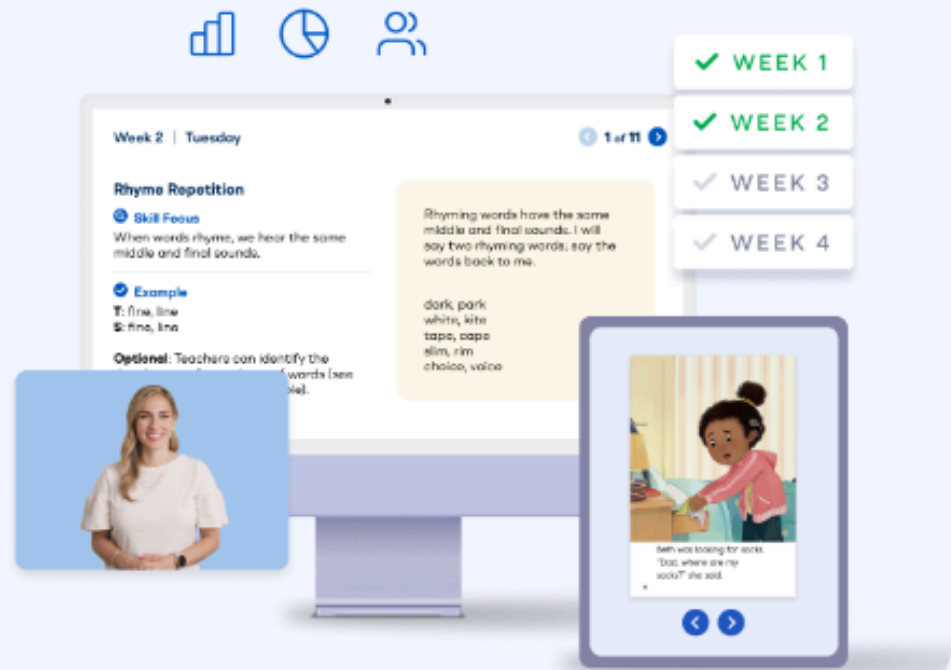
WEEK 1
WEEK 2
WEEK 3
WEEK 4

Week 2 | Tuesday

1 of 11

Rhyme Repetition

Skill Focus
When words rhyme, we hear the same middle and final sounds.

Example
T: fine, line
S: fine, line

Optional: Teachers can identify the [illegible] words (see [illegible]ble).

Rhyming words have the same middle and final sounds. I will say two rhyming words; say the words back to me.

dark, park
white, kite
tape, cape
slim, rim
choice, voice

Beth was looking for socks.
"Dad, where are my socks?" she said.